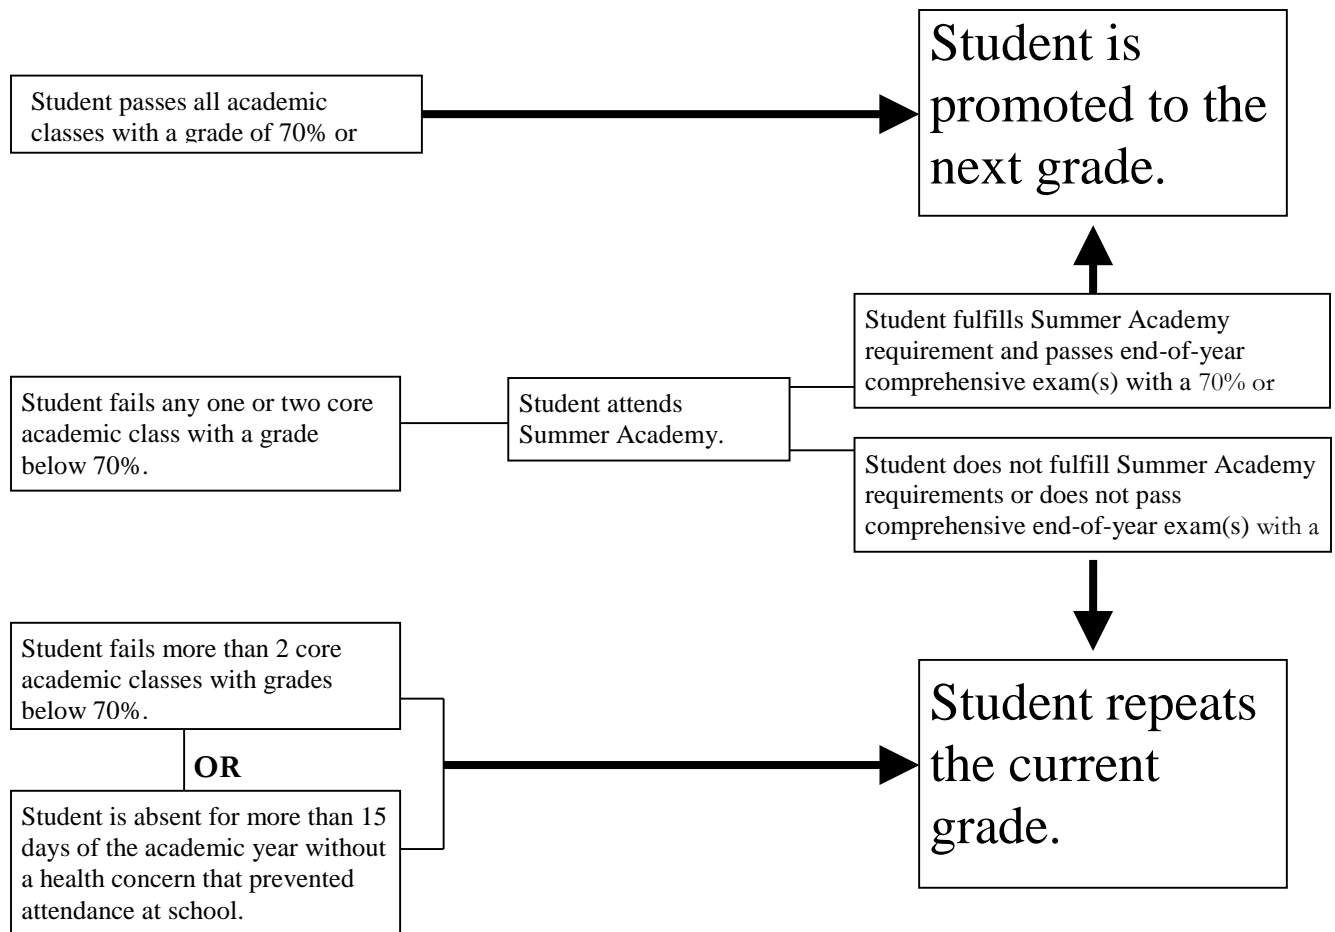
Student passes all academic classes with a grade of 70% or

Student is promoted to the next grade.

Student fulfills Summer Academy requirement and passes end-of-year comprehensive exam(s) with a 70% or

Student fails any one or two core academic class with a grade below 70%.

Student attends Summer Academy.

Student does not fulfill Summer Academy requirements or does not pass comprehensive end-of-year exam(s) with a

Student fails more than 2 core academic classes with grades below 70%.

OR

Student is absent for more than 15 days of the academic year without a health concern that prevented attendance at school.

Student repeats the current grade.